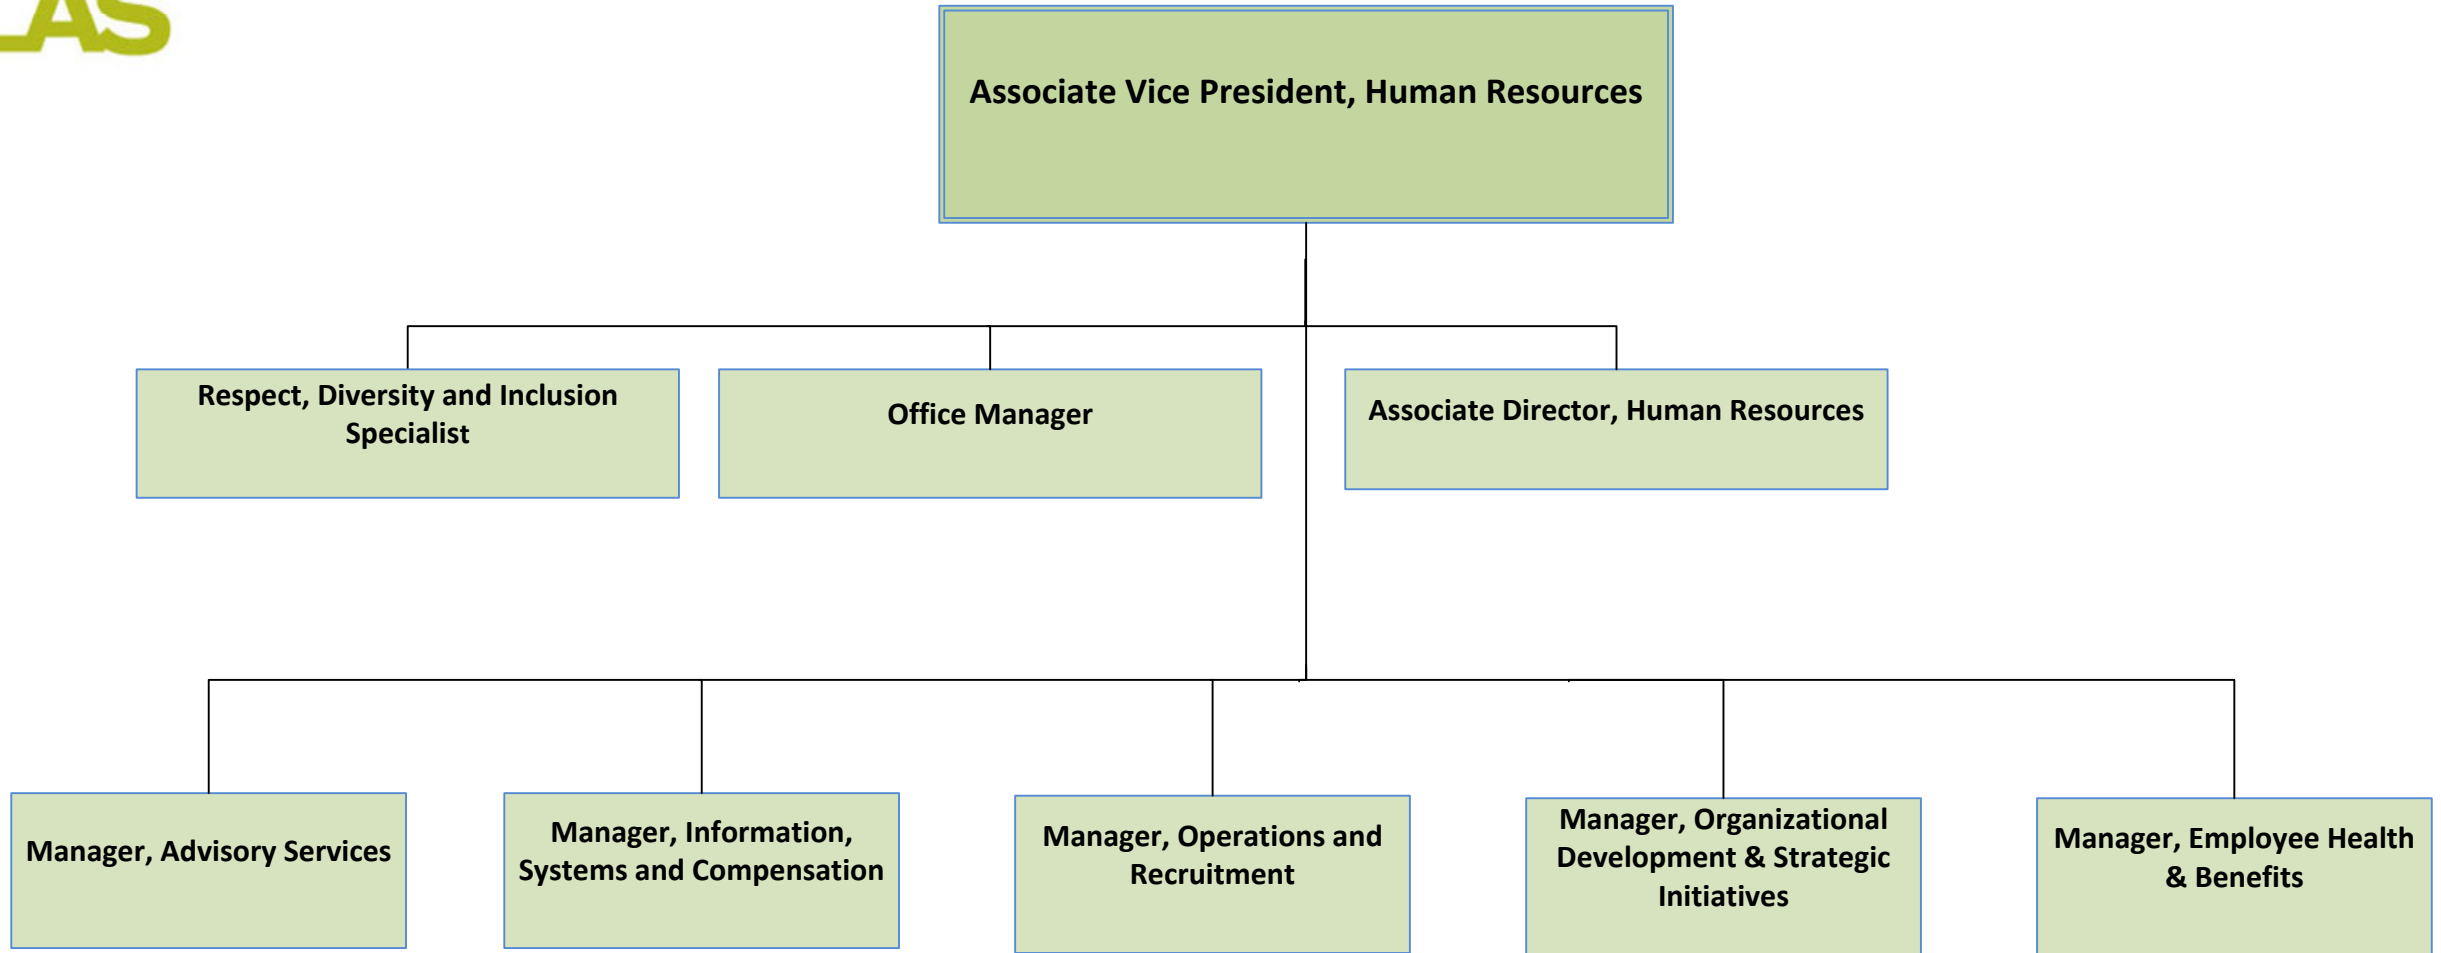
AS

Associate Vice President, Human Resources

Respect, Diversity and Inclusion Specialist

Office Manager

Associate Director, Human Resources

Manager, Advisory Services

Manager, Information, Systems and Compensation

Manager, Operations and Recruitment

Manager, Organizational Development & Strategic Initiatives

Manager, Employee Health & Benefits